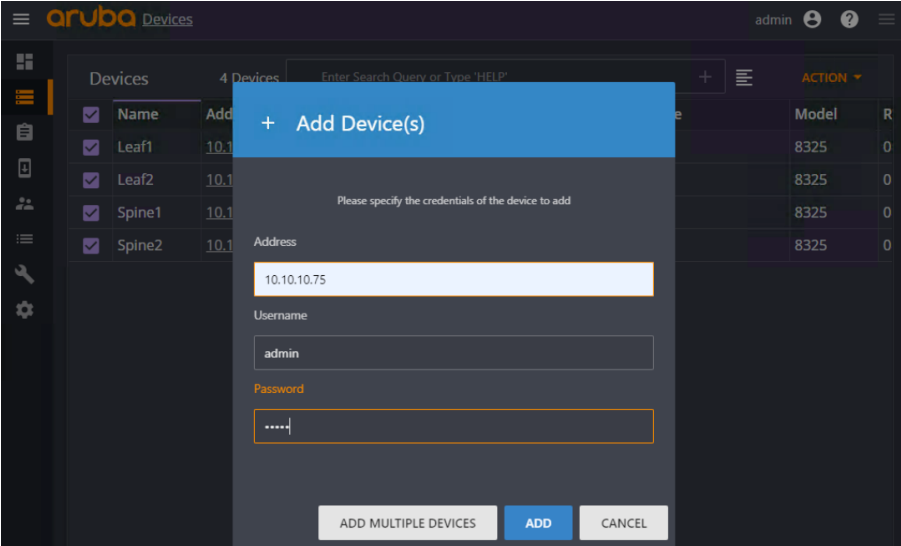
aruba Devices

admin

Devices 4 Devices Enter Search Query or Type 'HELP' +

ACTION ▾

| | Name | Add | e | Model | R |
|---|---|---|---|---|---|
| | Leaf1 | 10.1 | | 8325 | 0 |
| | Leaf2 | 10.1 | | 8325 | 0 |
| | Spine1 | 10.1 | | 8325 | 0 |
| | Spine2 | 10.1 | | 8325 | 0 |

+ Add Device(s)

Please specify the credentials of the device to add

Address

10.10.10.75

Username

admin

Password

•••••

ADD MULTIPLE DEVICES ADD CANCEL